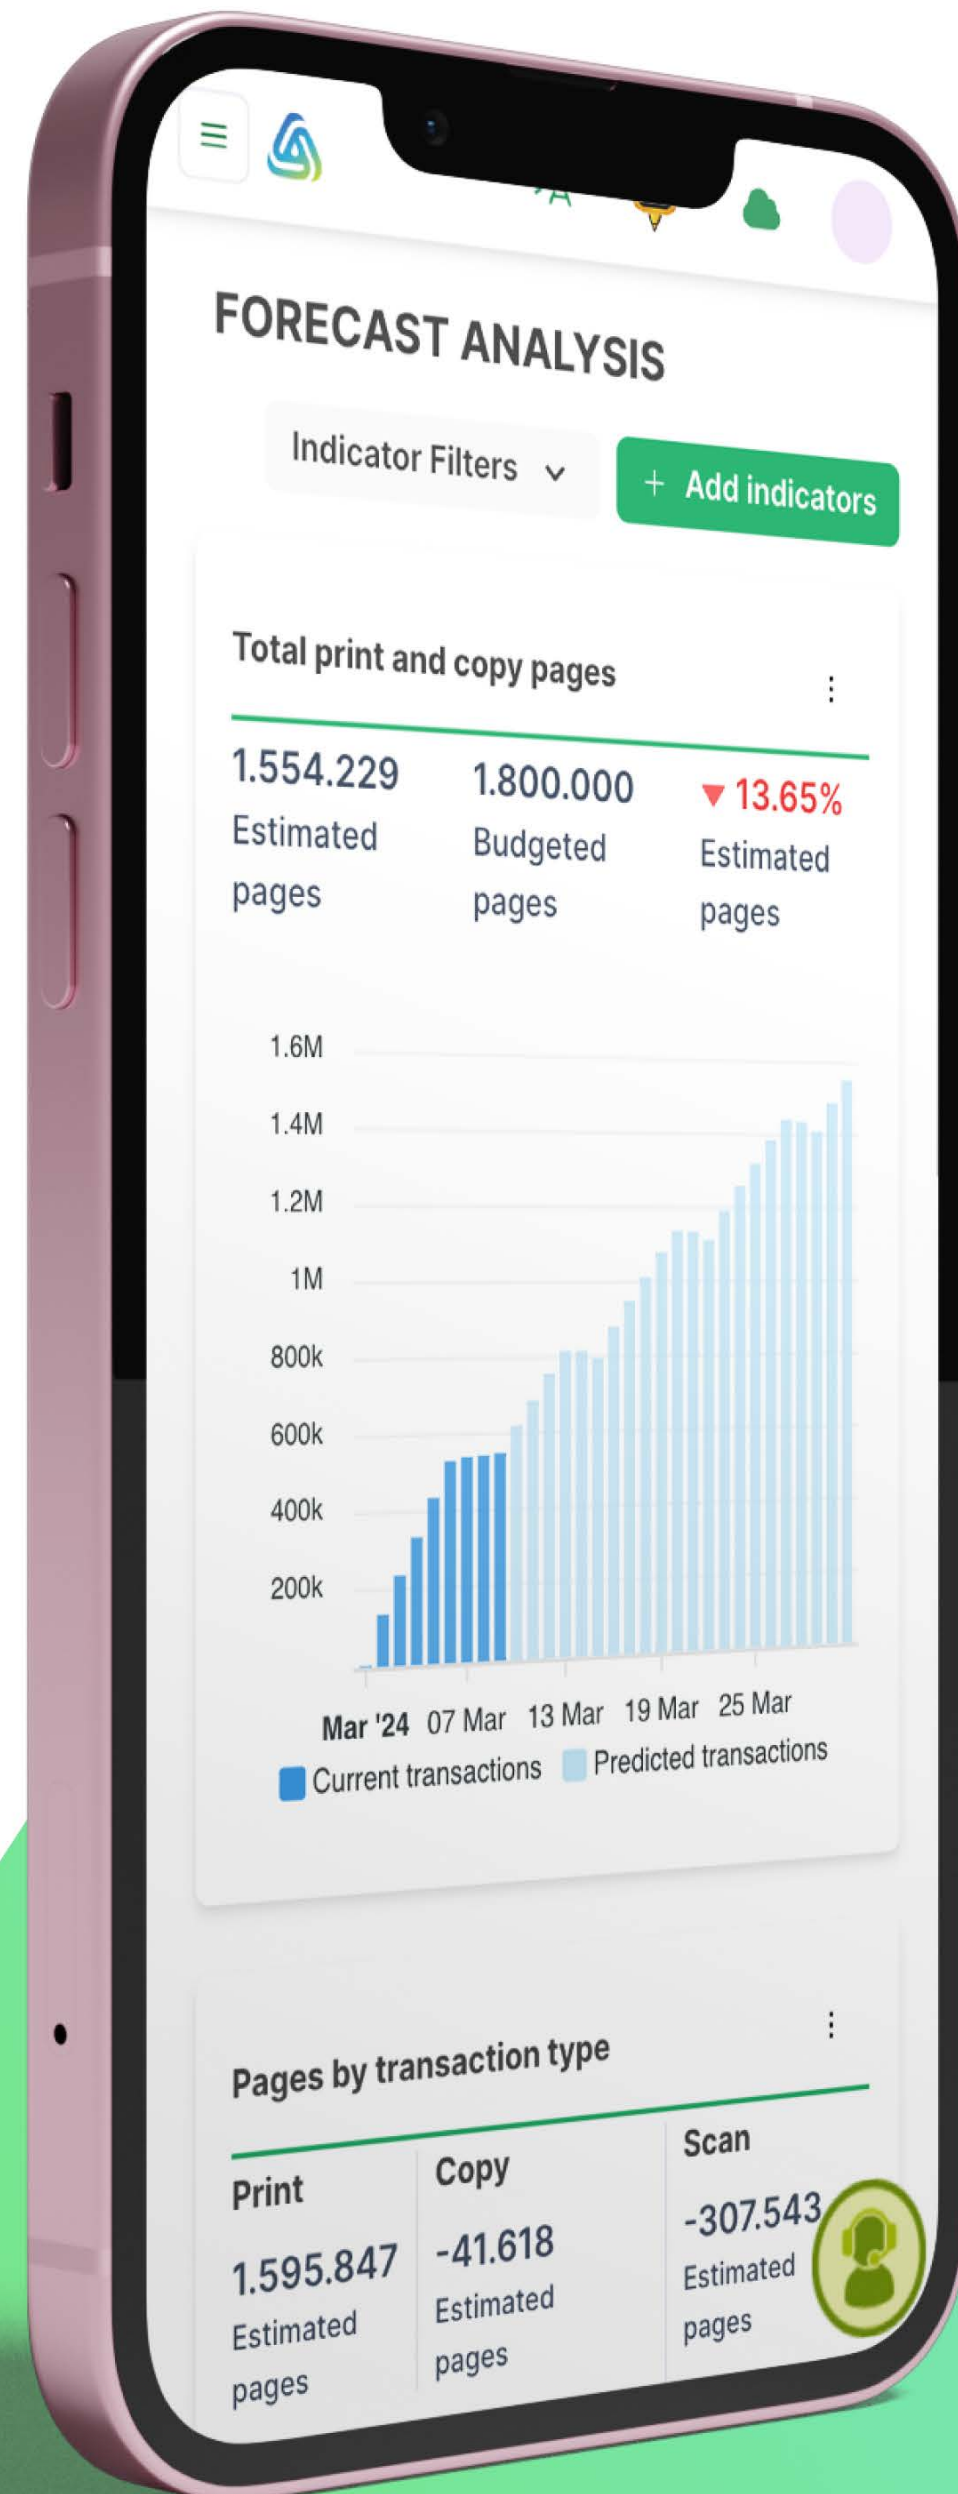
FORECAST ANALYSIS

Indicator Filters

+ Add indicators

Total print and copy pages

1.554.229
Estimated pages

1.800.000
Budgeted pages

▼13.65%
Estimated pages

1.6M
1.4M
1.2M
1M
800k
600k
400k
200k

Mar '24 07 Mar 13 Mar 19 Mar 25 Mar

Current transactions Predicted transactions

Pages by transaction type

Print
1.595.847
Estimated pages

Copy
-41.618
Estimated pages

Scan
-307.543
Estimated pages